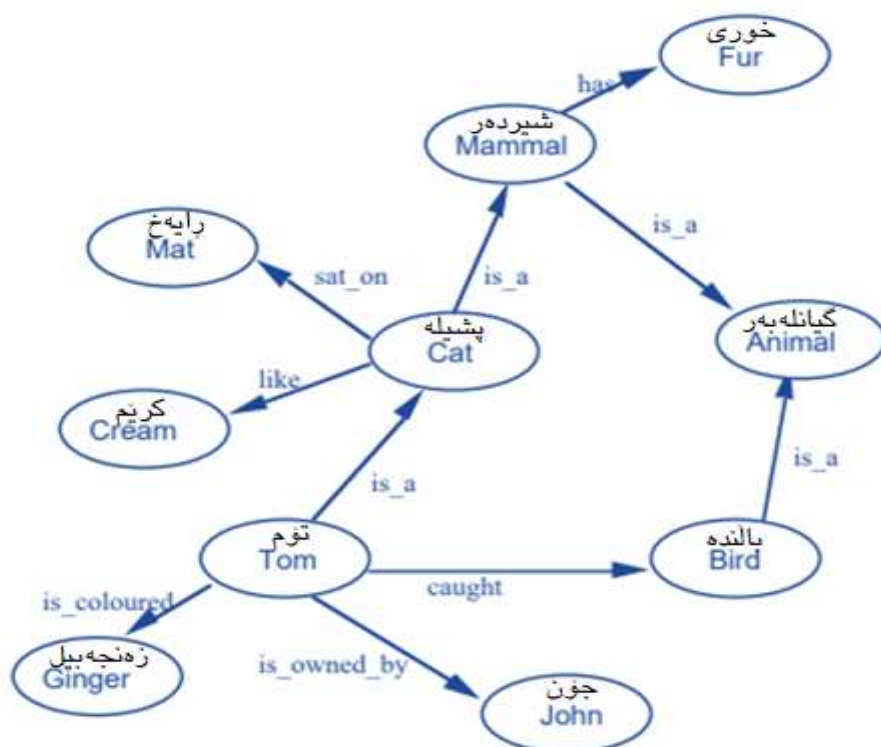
خوری
Fur

has

شیردەر
Mammal

is_a

ڕایەخ
Mat

sat_on

is_a

پشیلە
Cat

گیانلەبەر
Animal

like

کریم
Cream

is_a

is_a

تۆم
Tom

باڵندە
Bird

caught

is_coloured

زەنجەبیل
Ginger

is_owned_by

جۆن
John